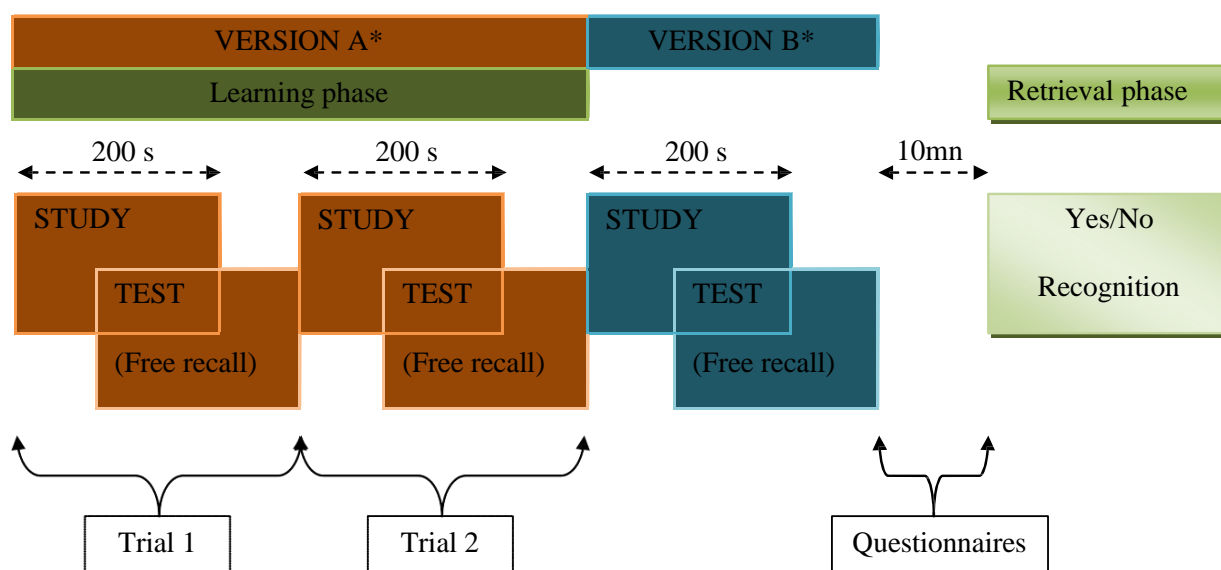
VERSION A*

VERSION B*

Learning phase

Retrieval phase

200 s

200 s

200 s

10mn

STUDY

TEST

(Free recall)

STUDY

TEST

(Free recall)

STUDY

TEST

(Free recall)

Yes/No

Recognition

Trial 1

Trial 2

Questionnaires